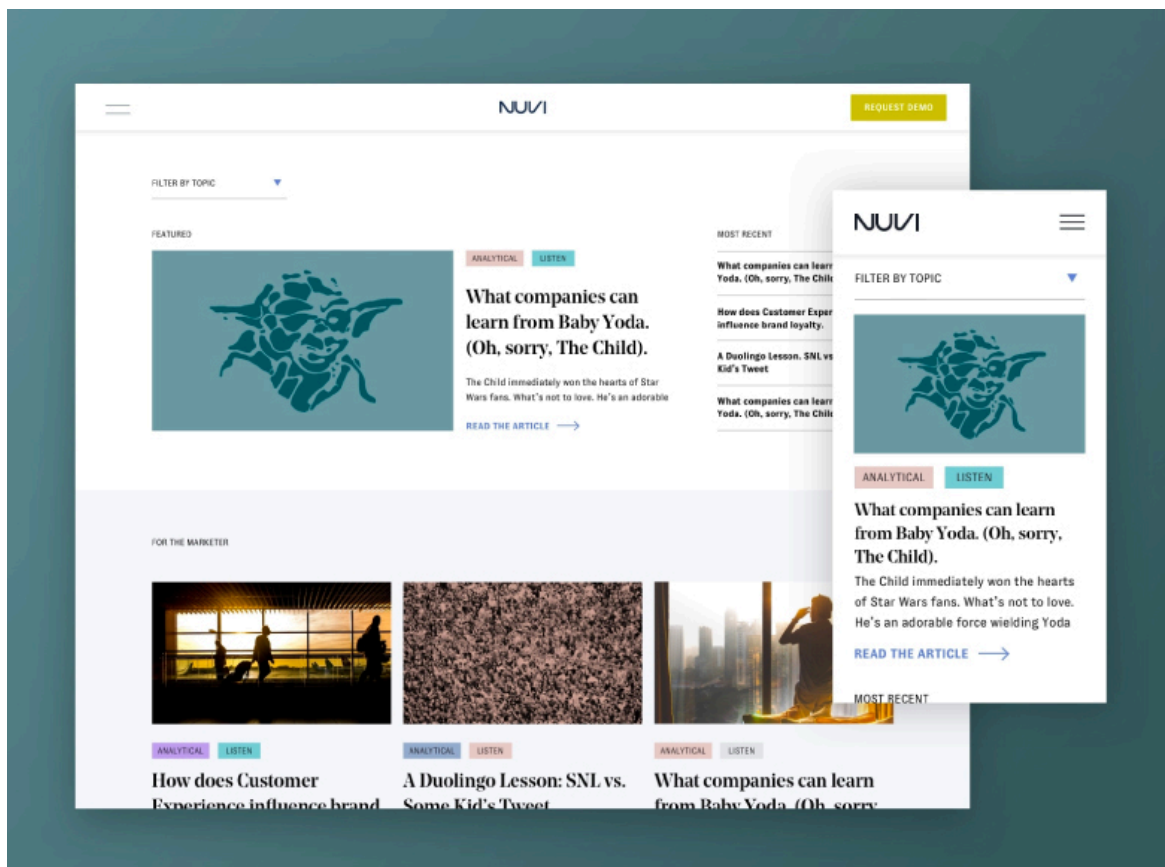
NUVI

REQUEST DEMO

FILTER BY TOPIC

FEATURED

ANALYTICAL LISTEN

What companies can learn from Baby Yoda. (Oh, sorry, The Child).

The Child immediately won the hearts of Star Wars fans. What's not to love. He's an adorable

READ THE ARTICLE

MOST RECENT

What companies can lear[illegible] Yoda. (Oh, sorry, The Chil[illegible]

How does Customer Exper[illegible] influence brand loyalty.

A Duolingo Lesson. SNL vs Kid's Tweet

What companies can lear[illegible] Yoda. (Oh, sorry, The Chil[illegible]

FOR THE MARKETER

ANALYTICAL LISTEN

How does Customer Experience influence brand

ANALYTICAL LISTEN

A Duolingo Lesson: SNL vs. Some Kid's Tweet

ANALYTICAL LISTEN

What companies can learn from Baby Yoda. (Oh, sorry

NUVI

FILTER BY TOPIC

ANALYTICAL LISTEN

What companies can learn from Baby Yoda. (Oh, sorry, The Child).

The Child immediately won the hearts of Star Wars fans. What's not to love. He's an adorable force wielding Yoda

READ THE ARTICLE

MOST RECENT